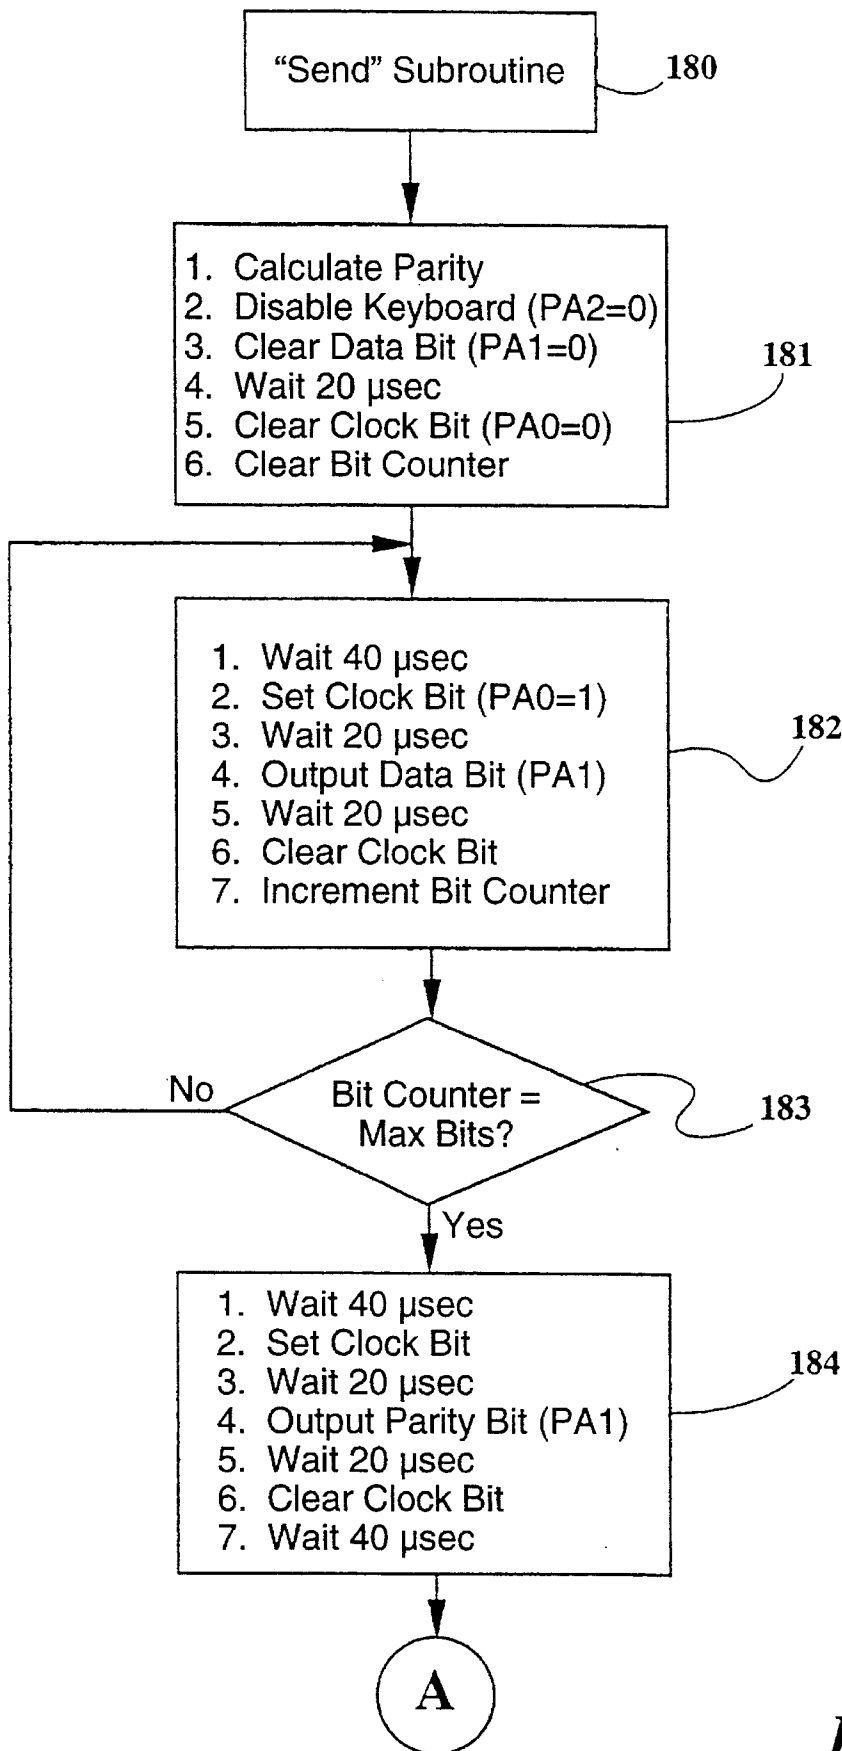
"Send" Subroutine

180

1. Calculate Parity
2. Disable Keyboard (PA2=0)
3. Clear Data Bit (PA1=0)
4. Wait 20 μsec
5. Clear Clock Bit (PA0=0)
6. Clear Bit Counter

181

1. Wait 40 μsec
2. Set Clock Bit (PA0=1)
3. Wait 20 μsec
4. Output Data Bit (PA1)
5. Wait 20 μsec
6. Clear Clock Bit
7. Increment Bit Counter

182

No

Bit Counter = Max Bits?

183

Yes

1. Wait 40 μsec
2. Set Clock Bit
3. Wait 20 μsec
4. Output Parity Bit (PA1)
5. Wait 20 μsec
6. Clear Clock Bit
7. Wait 40 μsec

184

A